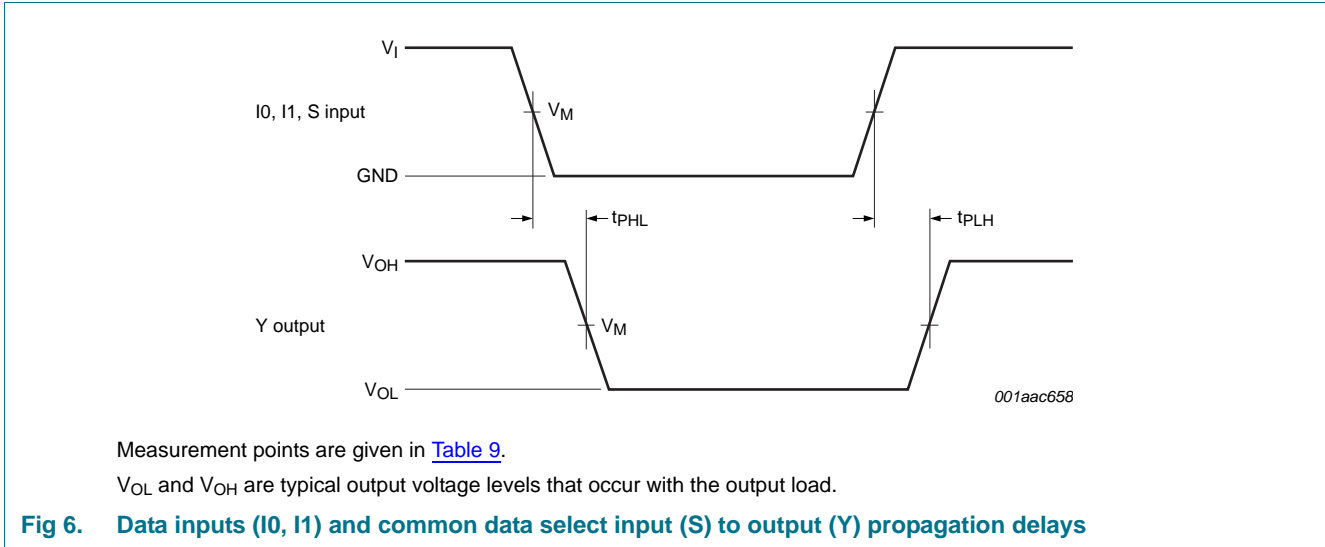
$V_I$

I0, I1, S input

$V_M$

GND

$t_{PHL}$

$t_{PLH}$

$V_{OH}$

Y output

$V_M$

$V_{OL}$

001aac658

Measurement points are given in Table 9.

$V_{OL}$ and $V_{OH}$ are typical output voltage levels that occur with the output load.

Fig 6. Data inputs (I0, I1) and common data select input (S) to output (Y) propagation delays